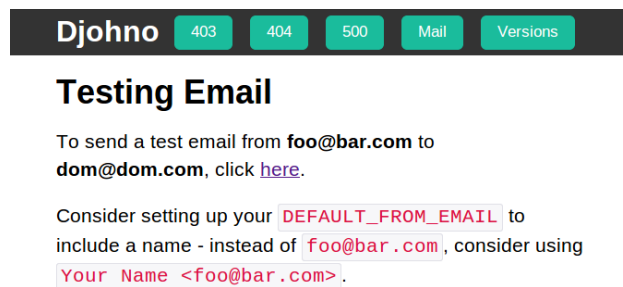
Djohno 403 404 500 Mail Versions

# Testing Email

To send a test email from **foo@bar.com** to **dom@dom.com**, click here.

Consider setting up your `DEFAULT_FROM_EMAIL` to include a name - instead of `foo@bar.com`, consider using `Your Name <foo@bar.com>`.